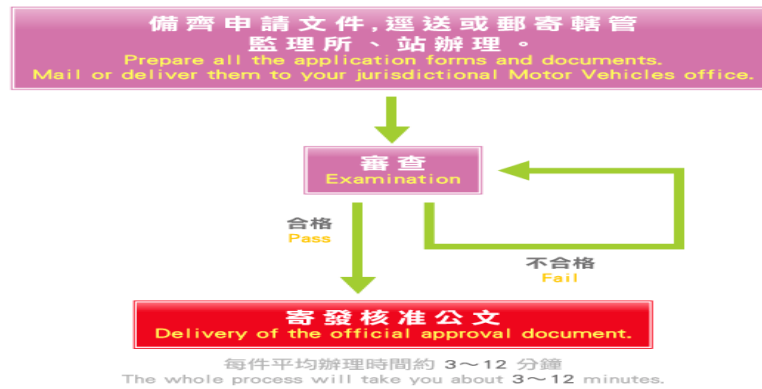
備齊申請文件,逕送或郵寄轄管監理所、站辦理。
Prepare all the application forms and documents.
Mail or deliver them to your jurisdictional Motor Vehicles office.

審查
Examination

合格
Pass

不合格
Fail

寄發核准公文
Delivery of the official approval document.

每件平均辦理時間約 3～12 分鐘
The whole process will take you about 3～12 minutes.